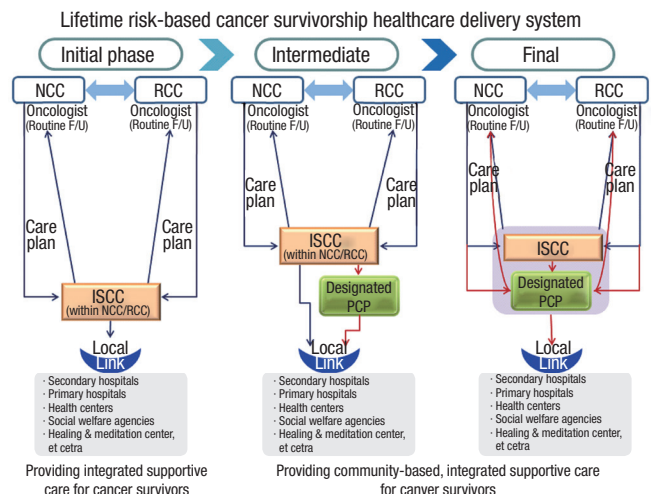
Lifetime risk-based cancer survivorship healthcare delivery system

Initial phase

NCC

RCC

Oncologist (Routine F/U)

Oncologist (Routine F/U)

Care plan

Care plan

ISCC (within NCC/RCC)

Local Link

· Secondary hospitals
· Primary hospitals
· Health centers
· Social welfare agencies
· Healing & meditation center, et cetra

Providing integrated supportive care for cancer survivors

Intermediate

NCC

RCC

Oncologist (Routine F/U)

Oncologist (Routine F/U)

Care plan

Care plan

ISCC (within NCC/RCC)

Designated PCP

Local Link

· Secondary hospitals
· Primary hospitals
· Health centers
· Social welfare agencies
· Healing & meditation center, et cetra

Providing community-based, integrated supportive care for canver survivors

Final

NCC

RCC

Oncologist (Routine F/U)

Oncologist (Routine F/U)

Care plan

Care plan

ISCC

Designated PCP

Local Link

· Secondary hospitals
· Primary hospitals
· Health centers
· Social welfare agencies
· Healing & meditation center, et cetra